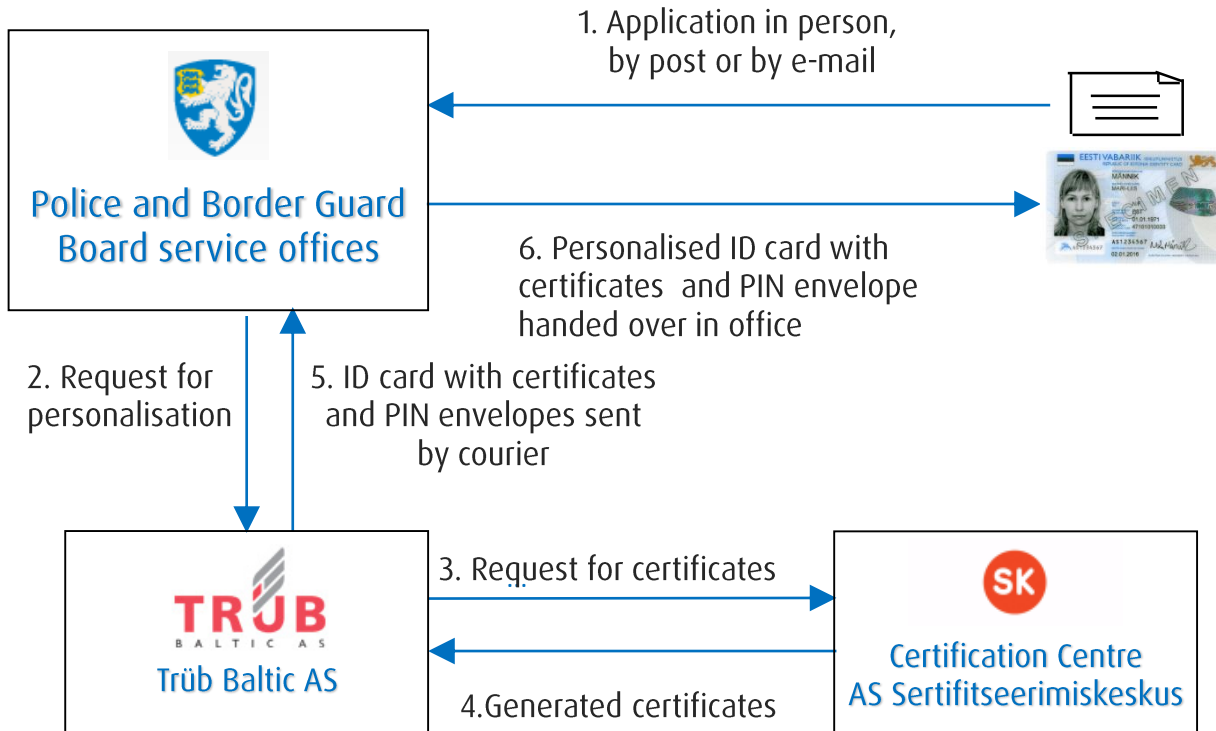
1. Application in person, by post or by e-mail

Police and Border Guard Board service offices

EESTI VABARIIK
MÄNNIK
MARI-LIIS
SPECIMEN

6. Personalised ID card with certificates and PIN envelope handed over in office

2. Request for personalisation

5. ID card with certificates and PIN envelopes sent by courier

TRÜB
BALTIC AS
Trüb Baltic AS

3. Request for certificates

4.Generated certificates

SK
Certification Centre
AS Sertifitseerimiskeskus